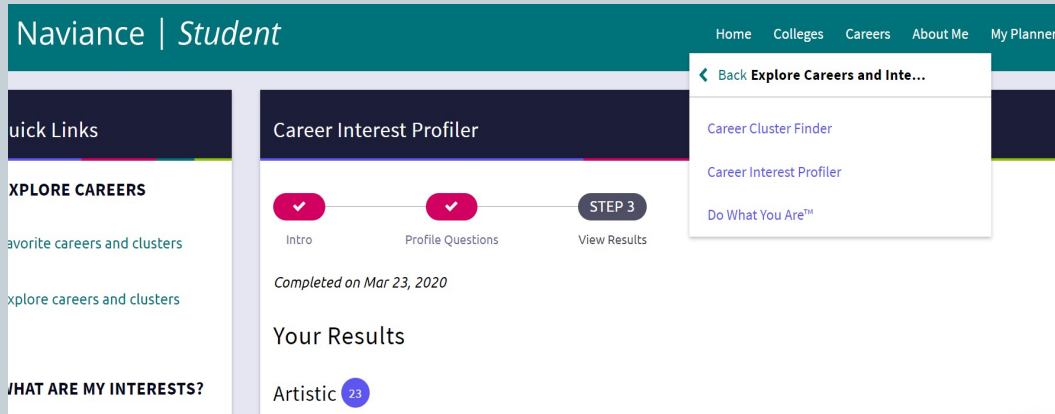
Naviance | Student

Home Colleges Careers About Me My Planner

Back Explore Careers and Inte...

Career Cluster Finder

Career Interest Profiler

Do What You Are™

uick Links

XPLORE CAREERS

avorite careers and clusters

xplore careers and clusters

HAT ARE MY INTERESTS?

Career Interest Profiler

Intro

Profile Questions

STEP 3
View Results

Completed on Mar 23, 2020

Your Results

Artistic 23